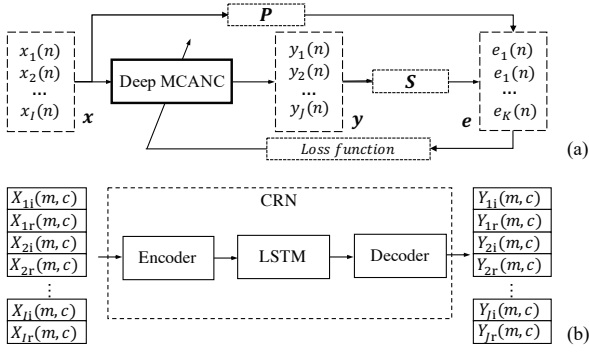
$\boldsymbol{P}$

$x_1(n)$
$x_2(n)$
...
$x_I(n)$

$\boldsymbol{x}$

Deep MCANC

$y_1(n)$
$y_2(n)$
...
$y_J(n)$

$\boldsymbol{y}$

$\boldsymbol{S}$

$e_1(n)$
$e_1(n)$
...
$e_K(n)$

$\boldsymbol{e}$

Loss function

(a)

$X_{1i}(m,c)$
$X_{1r}(m,c)$
$X_{2i}(m,c)$
$X_{2r}(m,c)$
⋮
$X_{Ii}(m,c)$
$X_{Ir}(m,c)$

CRN

Encoder

LSTM

Decoder

$Y_{1i}(m,c)$
$Y_{1r}(m,c)$
$Y_{2i}(m,c)$
$Y_{2r}(m,c)$
⋮
$Y_{Ji}(m,c)$
$Y_{Jr}(m,c)$

(b)